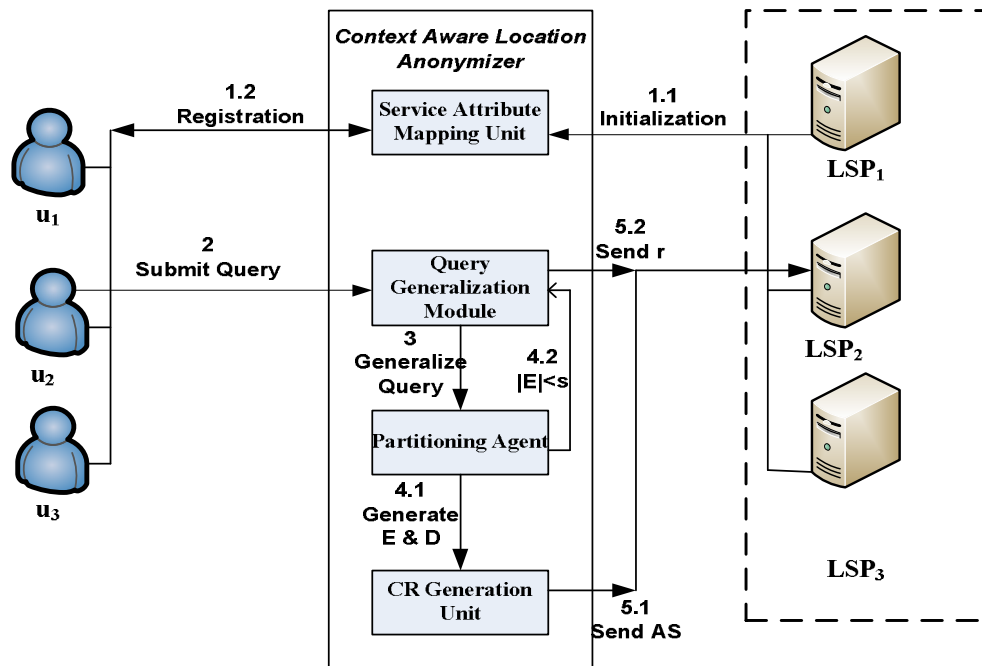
Context Aware Location Anonymizer

1.2 Registration

Service Attribute Mapping Unit

1.1 Initialization

$LSP_1$

$u_1$

2 Submit Query

Query Generalization Module

5.2 Send r

$LSP_2$

$u_2$

3 Generalize Query

4.2 |E|<s

Partitioning Agent

$u_3$

4.1 Generate E & D

CR Generation Unit

5.1 Send AS

$LSP_3$